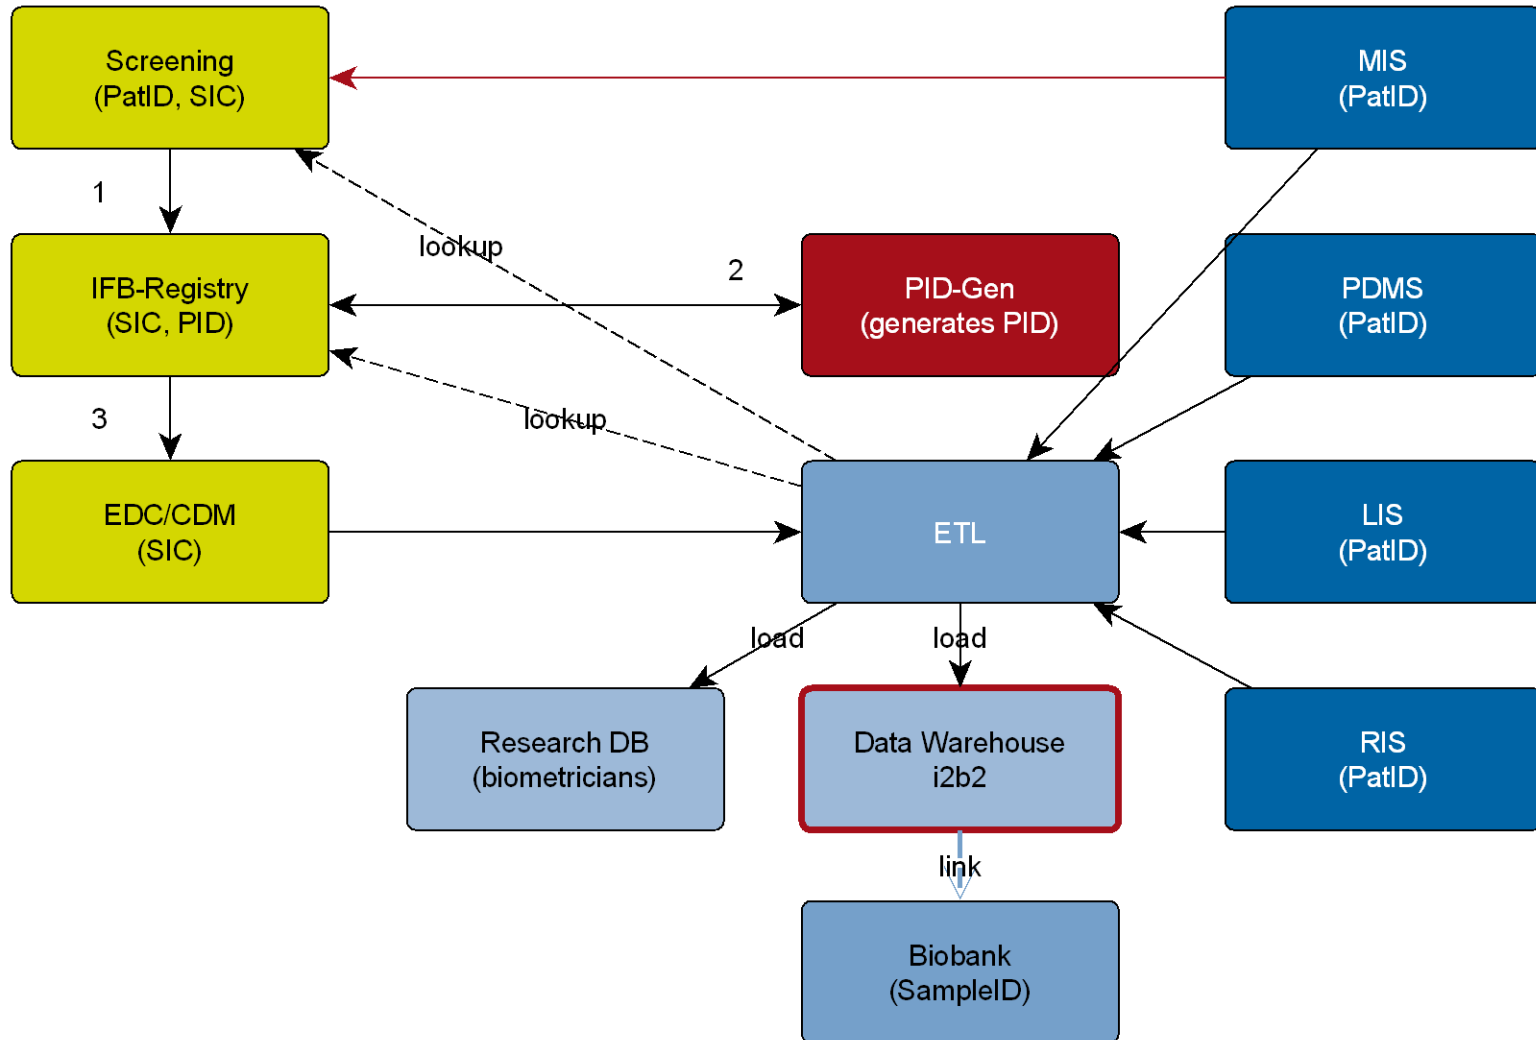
Screening
(PatID, SIC)

MIS
(PatID)

1

lookup

2

IFB-Registry
(SIC, PID)

PID-Gen
(generates PID)

PDMS
(PatID)

3

lookup

EDC/CDM
(SIC)

ETL

LIS
(PatID)

load

load

Research DB
(biometricians)

Data Warehouse
i2b2

RIS
(PatID)

link

Biobank
(SampleID)